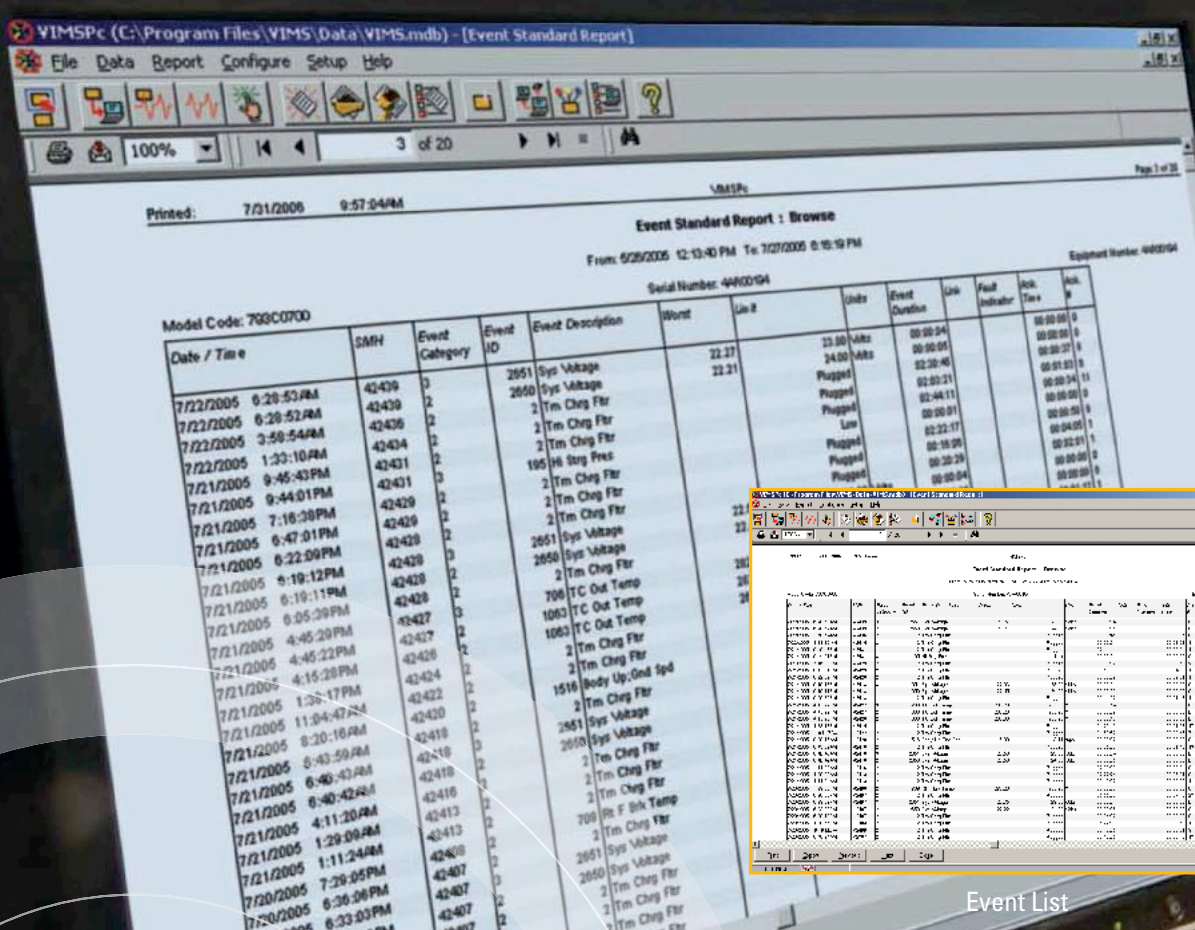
VIMSPc (C:\Program Files\VIMS\Data\VIMS.mdb) - [Event Standard Report]

File Data Report Configure Setup Help

100% 3 of 20

VIMSPc

Page 3 of 20

Printed: 7/31/2006 9:57:04AM

Event Standard Report : Browse

From: 5/26/2005 12:13:40 PM To: 7/27/2005 6:18:19 PM

Equipment Number: 4AR00194

Serial Number: 4AR00194

Model Code: 793C0700

| Date / Time | SMH | Event Category | Event ID | Event Description | Worst | Lim # | Units | Event Duration | Unk | Fault Indicator | Ack. Time | Ack. # |
|---|---|---|---|---|---|---|---|---|---|---|---|---|
| 7/22/2005 6:28:53AM | 42439 | 3 | 2651 | Sys Voltage | 22.27 | 23.00 | Volts | 00:00:04 | | | 00:00:00 | 0 |
| 7/22/2005 6:28:52AM | 42439 | 2 | 2650 | Sys Voltage | 22.21 | 24.00 | Volts | 00:00:05 | | | 00:00:37 | 0 |
| 7/22/2005 3:58:54AM | 42436 | 2 | 2 | Tm Chrg Fltr | | Plugged | | 02:30:46 | | | 00:01:03 | 0 |
| 7/22/2005 1:33:10AM | 42434 | 2 | 2 | Tm Chrg Fltr | | Plugged | | 02:23:21 | | | 00:00:34 | 11 |
| 7/21/2005 9:46:43PM | 42431 | 2 | 2 | Tm Chrg Fltr | | Plugged | | 02:44:11 | | | 00:00:00 | 0 |
| 7/21/2005 9:44:01PM | 42431 | 3 | 195 | Hi Strg Pres | | Low | | 00:00:01 | | | 00:00:50 | 0 |
| 7/21/2005 7:16:38PM | 42429 | 2 | 2 | Tm Chrg Fltr | | | | 02:22:17 | | | 00:04:05 | 0 |
| 7/21/2005 6:47:01PM | 42429 | 2 | 2 | Tm Chrg Fltr | | Plugged | | 00:18:05 | | | 00:02:01 | 1 |
| 7/21/2005 6:22:09PM | 42428 | 2 | 2 | Tm Chrg Fltr | | Plugged | | 00:20:29 | | | 00:00:00 | 0 |
| 7/21/2005 6:19:12PM | 42428 | 3 | 2651 | Sys Voltage | 22 | Plugged | | 00:00:04 | | | 00:00:00 | 0 |
| 7/21/2005 6:19:11PM | 42428 | 2 | 2650 | Sys Voltage | 22 | | | | | | | |
| 7/21/2005 6:05:39PM | 42427 | 2 | 2 | Tm Chrg Fltr | | | | | | | | |
| 7/21/2005 4:45:29PM | 42427 | 3 | 706 | TC Out Temp | 28 | | | | | | | |
| 7/21/2005 4:45:22PM | 42426 | 2 | 1063 | TC Out Temp | 28 | | | | | | | |
| 7/21/2005 4:15:28PM | 42424 | 2 | 1063 | TC Out Temp | 28 | | | | | | | |
| 7/21/2005 1:36:17PM | 42422 | 2 | 2 | Tm Chrg Fltr | | | | | | | | |
| 7/21/2005 11:04:47AM | 42420 | 2 | 2 | Tm Chrg Fltr | | | | | | | | |
| 7/21/2005 8:20:16AM | 42418 | 2 | 1516 | Body Up;Gnd Spd | | | | | | | | |
| 7/21/2005 8:43:59AM | 42418 | 2 | 2 | Tm Chrg Fltr | | | | | | | | |
| 7/21/2005 6:40:43AM | 42418 | 3 | 2651 | Sys Voltage | | | | | | | | |
| 7/21/2005 6:40:42AM | 42416 | 2 | 2650 | Sys Voltage | | | | | | | | |
| 7/21/2005 4:11:20AM | 42413 | 2 | 2 | Tm Chrg Fltr | | | | | | | | |
| 7/21/2005 1:29:09AM | 42413 | 2 | 2 | Tm Chrg Fltr | | | | | | | | |
| 7/21/2005 1:11:24AM | 42409 | 2 | 2 | Tm Chrg Fltr | | | | | | | | |
| 7/20/2005 7:29:05PM | 42407 | 2 | 709 | Rt F Brk Temp | | | | | | | | |
| 7/20/2005 6:36:06PM | 42407 | 2 | 2 | Tm Chrg Fltr | | | | | | | | |
| 7/20/2005 6:33:03PM | 42407 | 2 | 2651 | Sys Voltage | | | | | | | | |
| | | | 2650 | Sys Voltage | | | | | | | | |
| | | | 2 | Tm Chrg Fltr | | | | | | | | |
| | | | 2 | Tm Chrg Fltr | | | | | | | | |

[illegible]

Event List